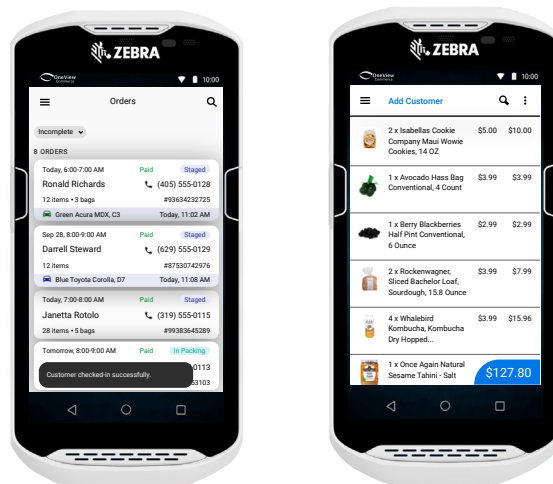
ZEBRA

OneView Commerce

10:00

Orders

Incomplete

8 ORDERS

Today, 6:00-7:00 AM Paid Staged

Ronald Richards (405) 555-0128

12 items • 3 bags #93634232725

Green Acura MDX, C3 Today, 11:02 AM

Sep 28, 8:00-9:00 AM Paid Staged

Darrell Steward (629) 555-0129

12 items #87530742976

Blue Toyota Corolla, D7 Today, 11:08 AM

Today, 7:00-8:00 AM Paid Staged

Janetta Rotolo (319) 555-0115

28 items • 5 bags #99383645289

Tomorrow, 8:00-9:00 AM Paid In Packing

0113

Customer checked-in successfully.

3103

ZEBRA

OneView Commerce

10:00

Add Customer

2 x Isabellas Cookie Company Maui Wowie Cookies, 14 OZ $5.00 $10.00

1 x Avocado Hass Bag Conventional, 4 Count $3.99 $3.99

1 x Berry Blackberries Half Pint Conventional, 6 Ounce $2.99 $2.99

2 x Rockenwagner, Sliced Bachelor Loaf, Sourdough, 15.8 Ounce $3.99 $7.99

4 x Whalebird Kombucha, Kombucha Dry Hopped... $3.99 $15.96

1 x Once Again Natural Sesame Tahini - Salt

$127.80